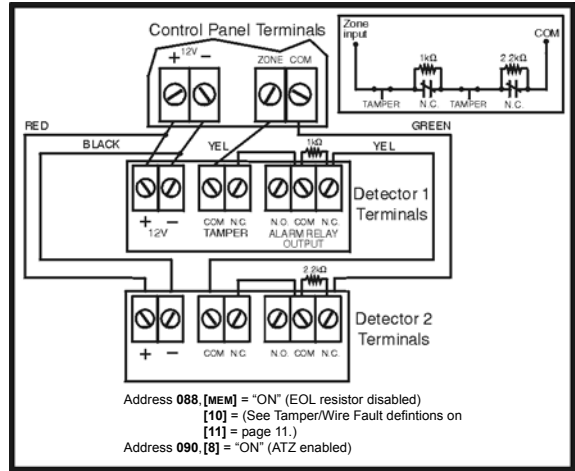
Control Panel Terminals

+ 12V −

ZONE COM

Zone input

COM

1kΩ

2.2kΩ

TAMPER

N.C.

TAMPER

N.C.

RED

GREEN

BLACK

YEL

1kΩ

YEL

+ −
12V

COM N.C.
TAMPER

N.O. COM N.C.
ALARM RELAY OUTPUT

Detector 1 Terminals

2.2kΩ

+ −

COM N.C.

N.O. COM N.C.

Detector 2 Terminals

Address **088**, **[MEM]** = "ON" (EOL resistor disabled)
**[10]** = (See Tamper/Wire Fault defintions on
**[11]** = page 11.)
Address **090**, **[8]** = "ON" (ATZ enabled)